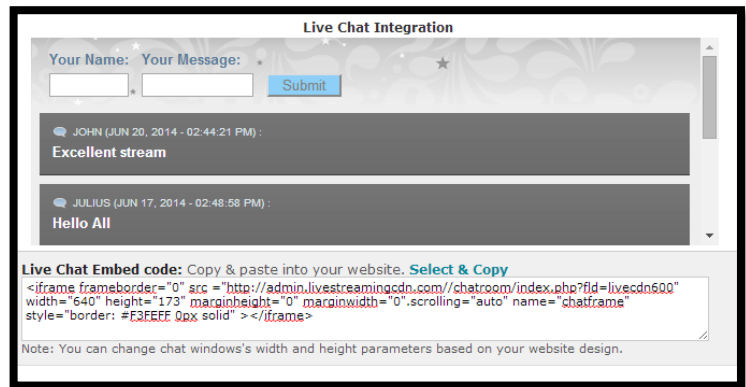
Live Chat Integration

Your Name: Your Message:

Submit

JOHN (JUN 20, 2014 - 02:44:21 PM) :

Excellent stream

JULIUS (JUN 17, 2014 - 02:48:58 PM) :

Hello All

Live Chat Embed code: Copy & paste into your website. Select & Copy

<iframe frameborder="0" src ="http://admin.livestreamingcdn.com//chatroom/index.php?fld=livecdn600" width="640" height="173" marginheight="0" marginwidth="0".scrolling="auto" name="chatframe" style="border: #F3EFEF 0px solid" ></iframe>

Note: You can change chat windows's width and height parameters based on your website design.